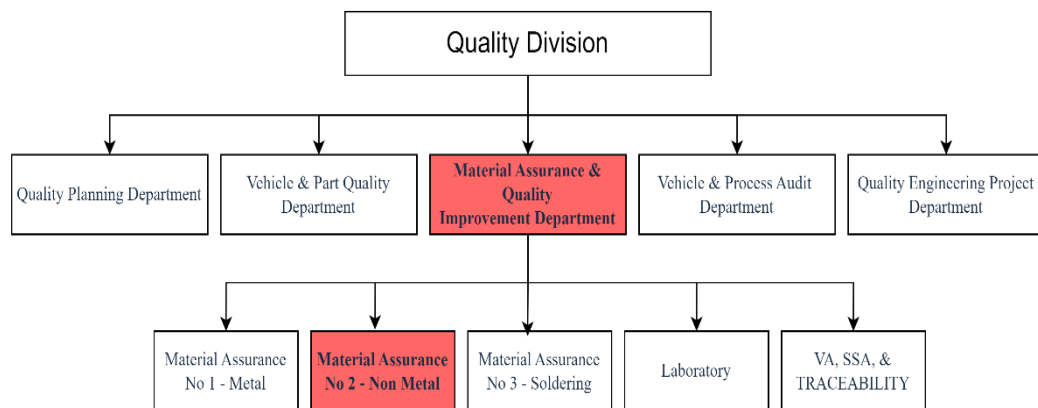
Quality Division

Quality Planning Department

Vehicle & Part Quality Department

Material Assurance & Quality Improvement Department

Vehicle & Process Audit Department

Quality Engineering Project Department

Material Assurance No 1 - Metal

Material Assurance No 2 - Non Metal

Material Assurance No 3 - Soldering

Laboratory

VA, SSA, & TRACEABILITY